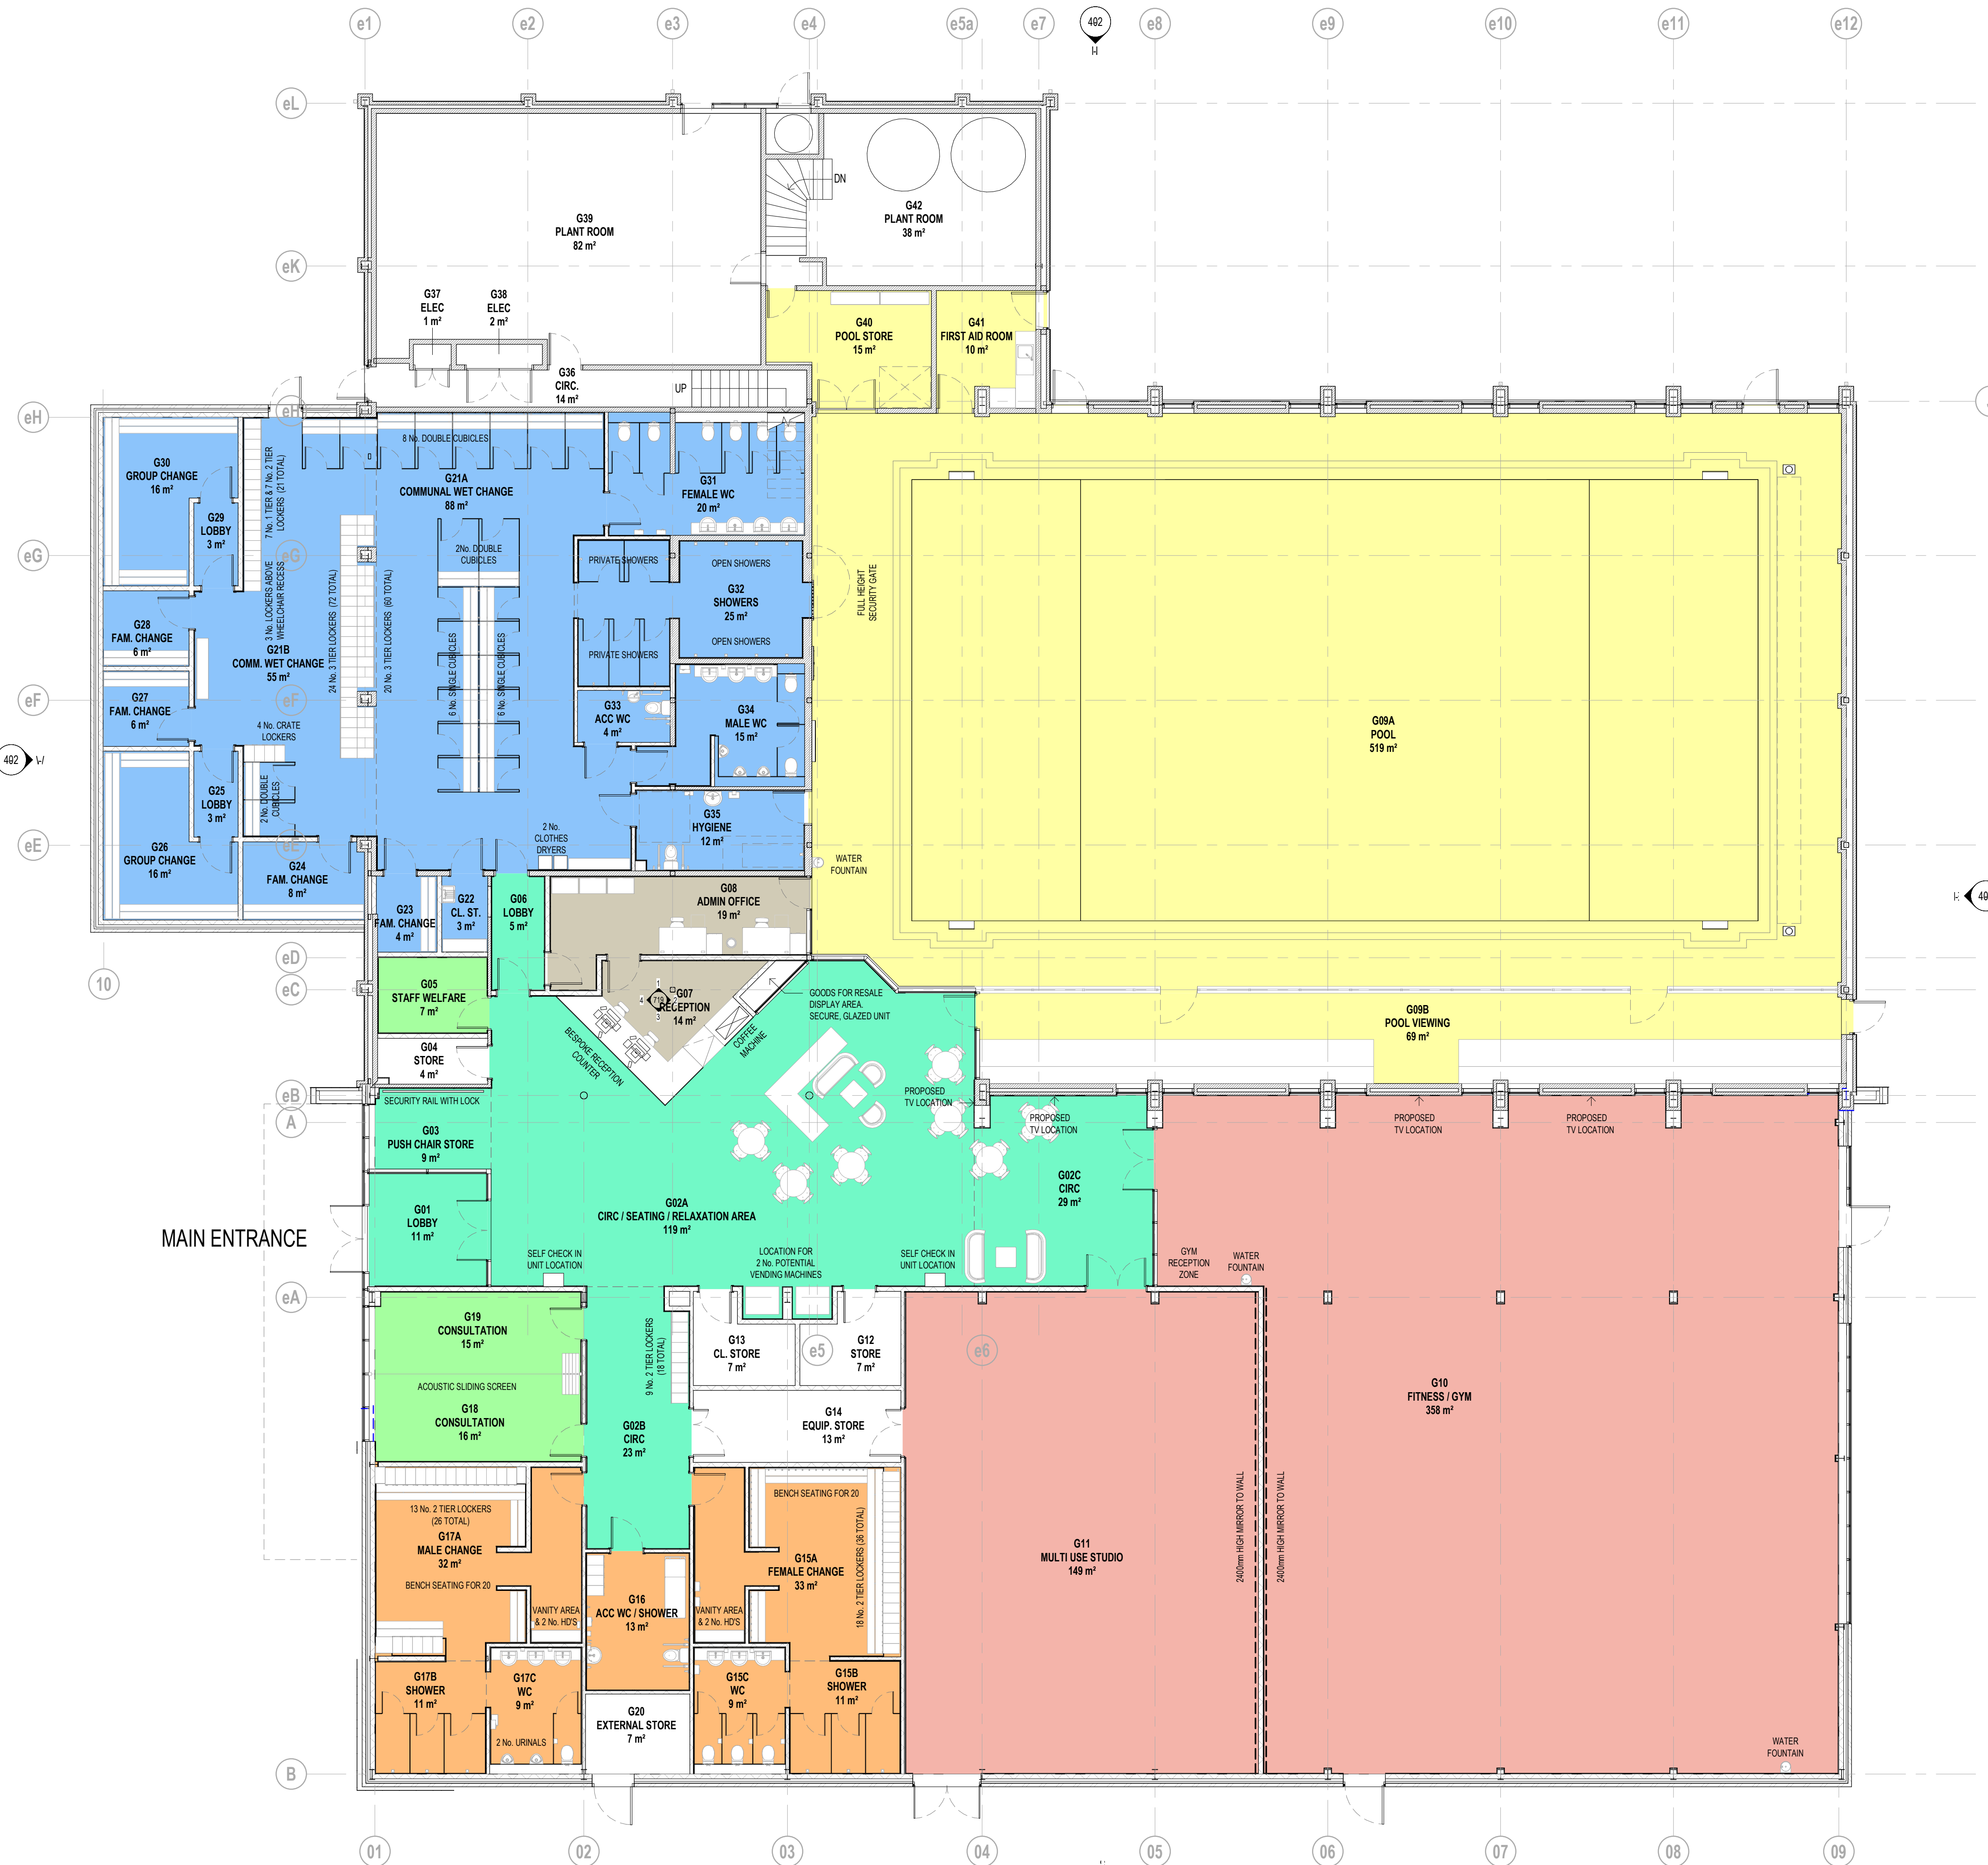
e1 e2 e3 e4 e5a e7 402 e8 e9 e10 e11 e12

eL
eK
eH
eG
eF
eE
eD
eC
eB
A
eA
B
10
402

G39
PLANT ROOM
82 m²

G42
PLANT ROOM
38 m²

DN

G37
ELEC
1 m²

G38
ELEC
2 m²

G36
CIRC.
14 m²

UP

G40
POOL STORE
15 m²

G41
FIRST AID ROOM
10 m²

G30
GROUP CHANGE
16 m²

G29
LOBBY
3 m²

7 No. 1 TIER & 7 No. 2 TIER LOCKERS (21 TOTAL)

8 No. DOUBLE CUBICLES

G21A
COMMUNAL WET CHANGE
88 m²

G31
FEMALE WC
20 m²

2No. DOUBLE CUBICLES

PRIVATE SHOWERS

OPEN SHOWERS

G32
SHOWERS
25 m²

OPEN SHOWERS

PRIVATE SHOWERS

FULL HEIGHT SECURITY GATE

G28
FAM. CHANGE
6 m²

3 No. LOCKERS ABOVE WHEELCHAIR RECESS

G21B
COMM. WET CHANGE
55 m²

24 No. 3 TIER LOCKERS (72 TOTAL)

20 No. 3 TIER LOCKERS (60 TOTAL)

6 No. SINGLE CUBICLES

6 No. SINGLE CUBICLES

G27
FAM. CHANGE
6 m²

4 No. CRATE LOCKERS

G33
ACC WC
4 m²

G34
MALE WC
15 m²

G09A
POOL
519 m²

G25
LOBBY
3 m²

2 No. DOUBLE CUBICLES

G35
HYGIENE
12 m²

2 No. CLOTHES DRYERS

G26
GROUP CHANGE
16 m²

G24
FAM. CHANGE
8 m²

WATER FOUNTAIN

G23
FAM. CHANGE
4 m²

G22
CL. ST.
3 m²

G06
LOBBY
5 m²

G08
ADMIN OFFICE
19 m²

G05
STAFF WELFARE
7 m²

G07
RECEPTION
14 m²

GOODS FOR RESALE DISPLAY AREA. SECURE, GLAZED UNIT

BESPOKE RECEPTION COUNTER

COFFEE MACHINE

G09B
POOL VIEWING
69 m²

G04
STORE
4 m²

PROPOSED TV LOCATION

SECURITY RAIL WITH LOCK

PROPOSED TV LOCATION

PROPOSED TV LOCATION

PROPOSED TV LOCATION

G03
PUSH CHAIR STORE
9 m²

G02C
CIRC
29 m²

G01
LOBBY
11 m²

G02A
CIRC / SEATING / RELAXATION AREA
119 m²

MAIN ENTRANCE

SELF CHECK IN UNIT LOCATION

LOCATION FOR 2 No. POTENTIAL VENDING MACHINES

SELF CHECK IN UNIT LOCATION

GYM RECEPTION ZONE

WATER FOUNTAIN

G19
CONSULTATION
15 m²

9 No. 2 TIER LOCKERS (18 TOTAL)

G13
CL. STORE
7 m²

e5

G12
STORE
7 m²

e6

ACOUSTIC SLIDING SCREEN

G18
CONSULTATION
16 m²

G02B
CIRC
23 m²

G14
EQUIP. STORE
13 m²

G10
FITNESS / GYM
358 m²

13 No. 2 TIER LOCKERS (26 TOTAL)

G17A
MALE CHANGE
32 m²

BENCH SEATING FOR 20

BENCH SEATING FOR 20

G15A
FEMALE CHANGE
33 m²

18 No. 2 TIER LOCKERS (36 TOTAL)

G11
MULTI USE STUDIO
149 m²

2400mm HIGH MIRROR TO WALL

2400mm HIGH MIRROR TO WALL

VANITY AREA & 2 No. HD'S

G16
ACC WC / SHOWER
13 m²

VANITY AREA & 2 No. HD'S

G17B
SHOWER
11 m²

G17C
WC
9 m²

G15C
WC
9 m²

G15B
SHOWER
11 m²

G20
EXTERNAL STORE
7 m²

2 No. URINALS

WATER FOUNTAIN

01 02 03 04 05 06 07 08 09